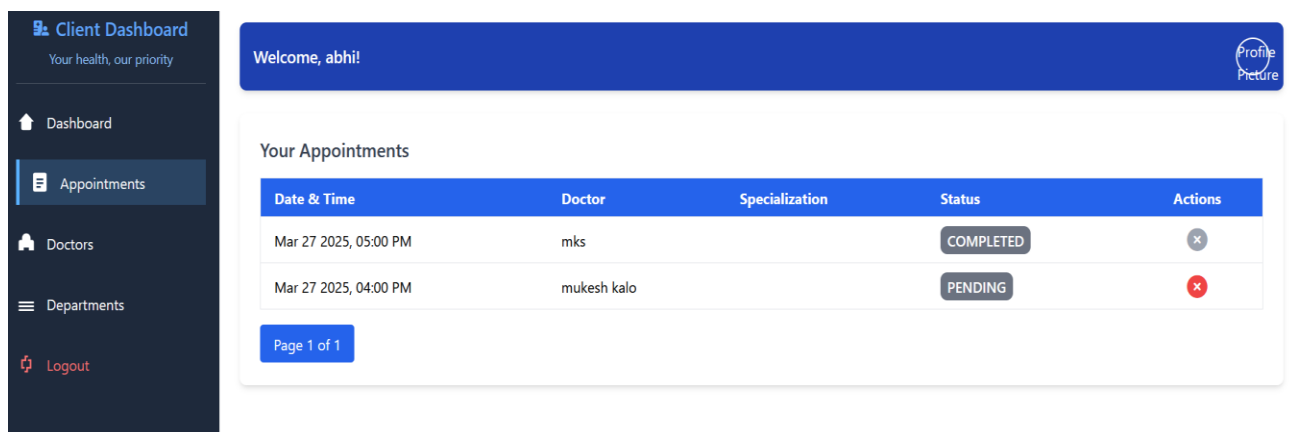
Client Dashboard
Your health, our priority

Dashboard

Appointments

Doctors

Departments

Logout

Welcome, abhi!

Profile Picture

Your Appointments

| Date & Time | Doctor | Specialization | Status | Actions |
|---|---|---|---|---|
| Mar 27 2025, 05:00 PM | mks | | COMPLETED | × |
| Mar 27 2025, 04:00 PM | mukesh kalo | | PENDING | × |

Page 1 of 1